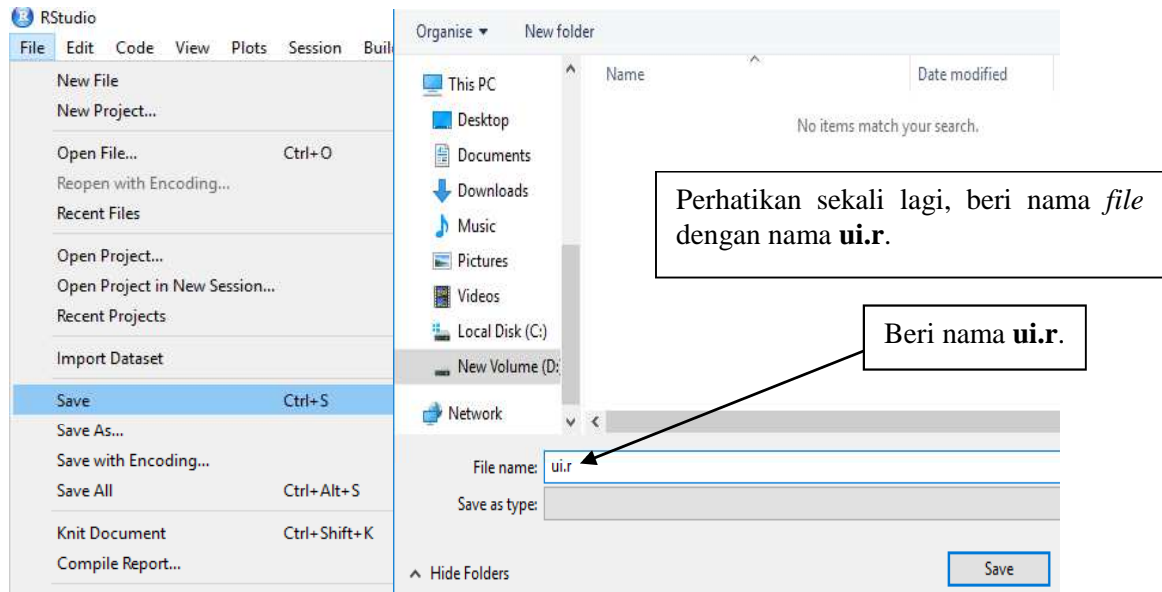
RStudio
File Edit Code View Plots Session Buil

New File
New Project...

Open File... Ctrl+O
Reopen with Encoding...
Recent Files

Open Project...
Open Project in New Session...
Recent Projects

Import Dataset

Save Ctrl+S
Save As...
Save with Encoding...
Save All Ctrl+Alt+S

Knit Document Ctrl+Shift+K
Compile Report...

Organise ▾ New folder

This PC
Desktop
Documents
Downloads
Music
Pictures
Videos
Local Disk (C:)
New Volume (D:
Network

Name
Date modified
No items match your search.

Perhatikan sekali lagi, beri nama *file* dengan nama **ui.r**.

Beri nama **ui.r**.

File name: ui.r
Save as type:

^ Hide Folders
Save